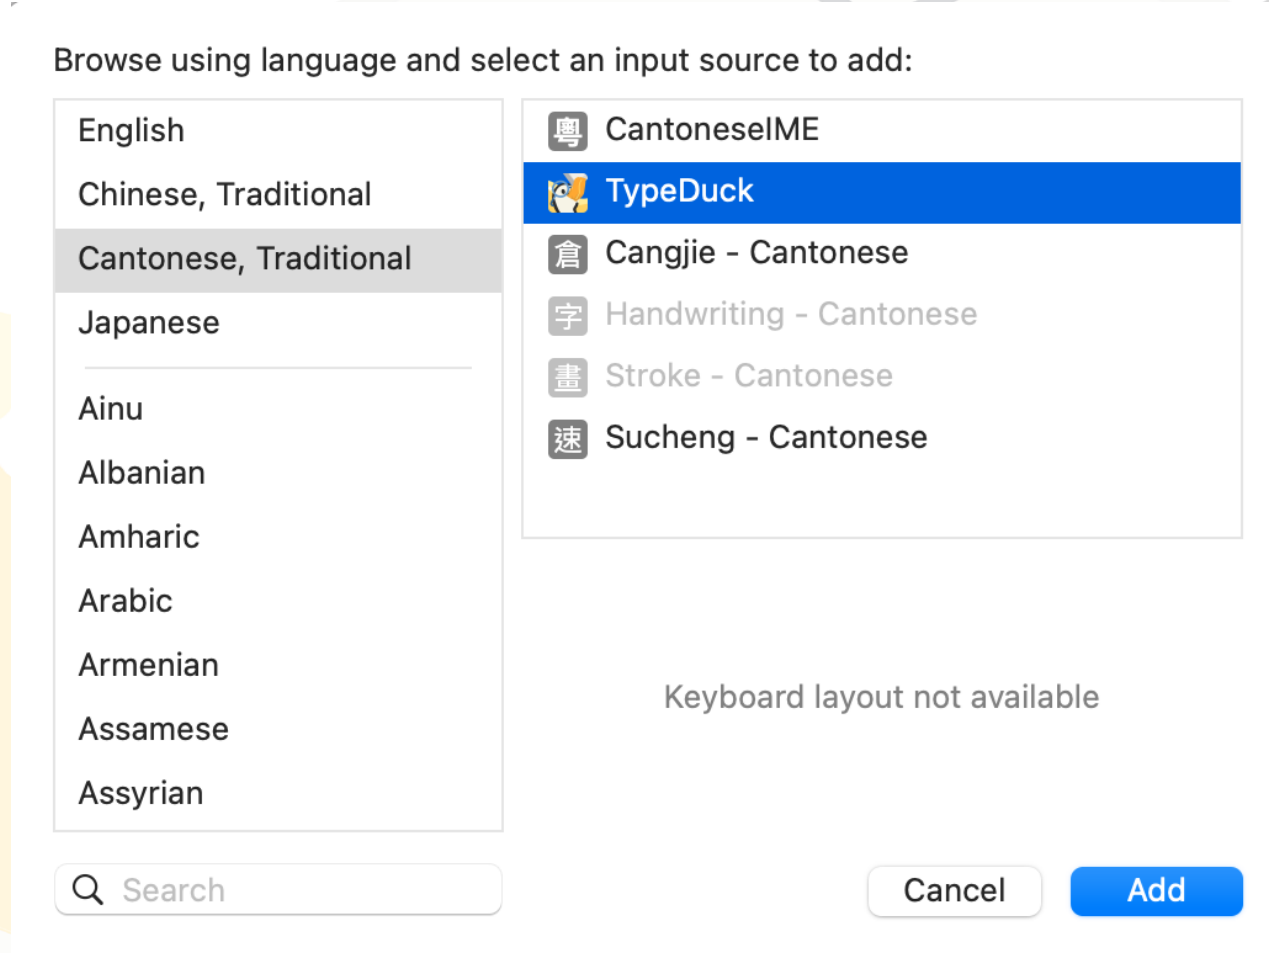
Browse using language and select an input source to add:

English
Chinese, Traditional
Cantonese, Traditional
Japanese

Ainu
Albanian
Amharic
Arabic
Armenian
Assamese
Assyrian

粵 CantoneseIME
TypeDuck
倉 Cangjie - Cantonese
字 Handwriting - Cantonese
畫 Stroke - Cantonese
速 Sucheng - Cantonese

Keyboard layout not available

Search

Cancel
Add